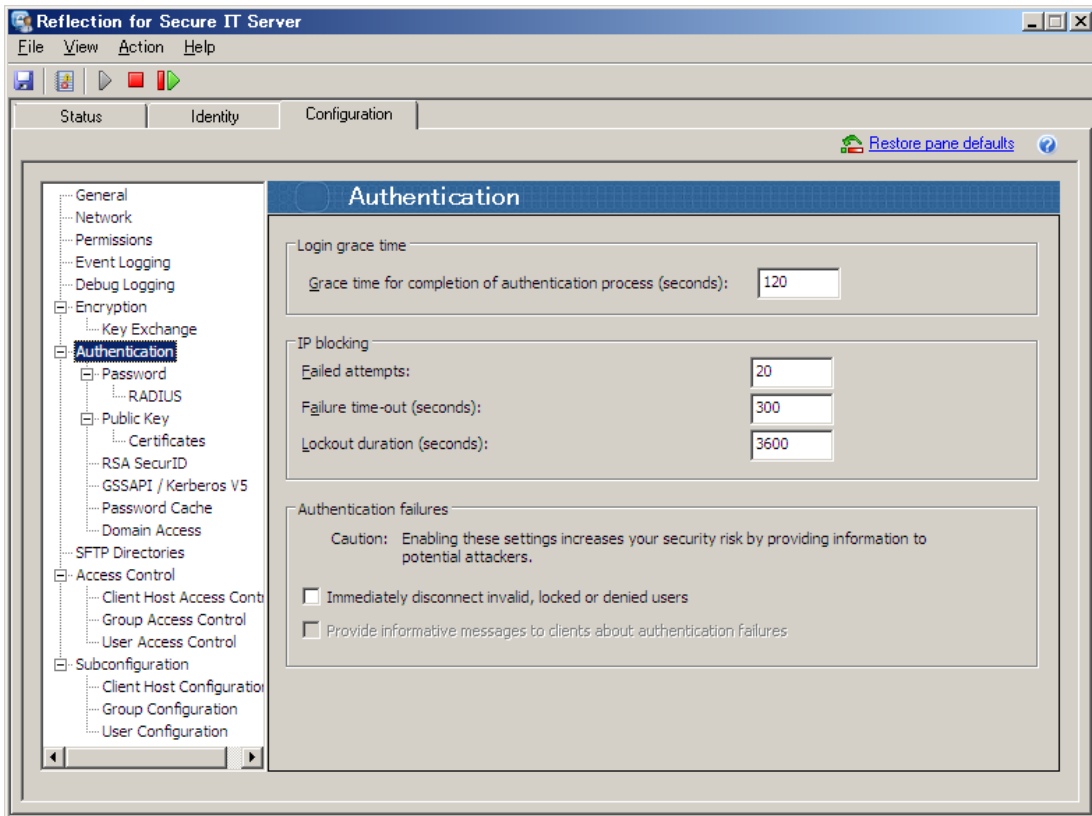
Reflection for Secure IT Server

File View Action Help

Status | Identity | Configuration

Restore pane defaults

General
Network
Permissions
Event Logging
Debug Logging
Encryption
Key Exchange
Authentication
Password
RADIUS
Public Key
Certificates
RSA SecurID
GSSAPI / Kerberos V5
Password Cache
Domain Access
SFTP Directories
Access Control
Client Host Access Contr
Group Access Control
User Access Control
Subconfiguration
Client Host Configuratio
Group Configuration
User Configuration

Authentication

Login grace time

Grace time for completion of authentication process (seconds): 120

IP blocking

Failed attempts: 20

Failure time-out (seconds): 300

Lockout duration (seconds): 3600

Authentication failures

Caution: Enabling these settings increases your security risk by providing information to potential attackers.

Immediately disconnect invalid, locked or denied users

Provide informative messages to clients about authentication failures